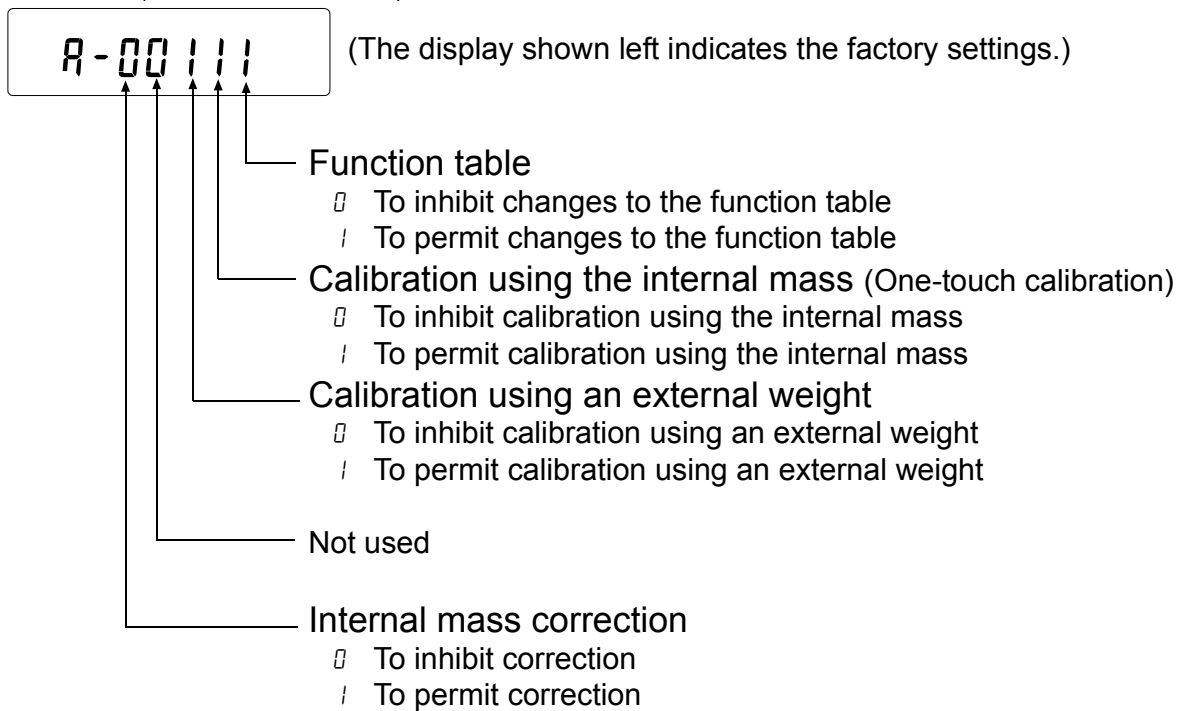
A-00111

(The display shown left indicates the factory settings.)

Function table
0 To inhibit changes to the function table
1 To permit changes to the function table

Calibration using the internal mass (One-touch calibration)
0 To inhibit calibration using the internal mass
1 To permit calibration using the internal mass

Calibration using an external weight
0 To inhibit calibration using an external weight
1 To permit calibration using an external weight

Not used

Internal mass correction
0 To inhibit correction
1 To permit correction